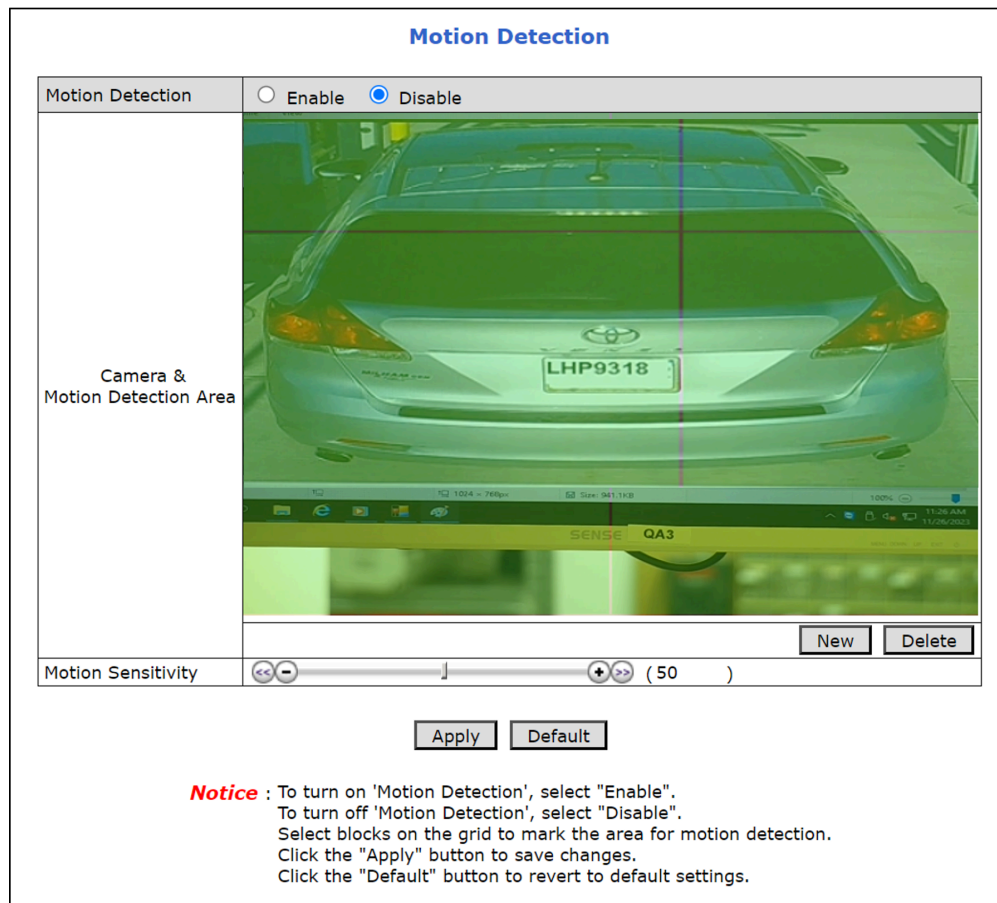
Motion Detection

| Motion Detection | Enable Disable |
|---|---|
| Camera & Motion Detection Area | LHP9318 1024 × 768px Size: 941.1KB 100% 11:26 AM 11/26/2023 SENSE QA3 New Delete |
| Motion Sensitivity | << - + >> ( 50 ) |

Apply Default

Notice : To turn on 'Motion Detection', select "Enable".
To turn off 'Motion Detection', select "Disable".
Select blocks on the grid to mark the area for motion detection.
Click the "Apply" button to save changes.
Click the "Default" button to revert to default settings.